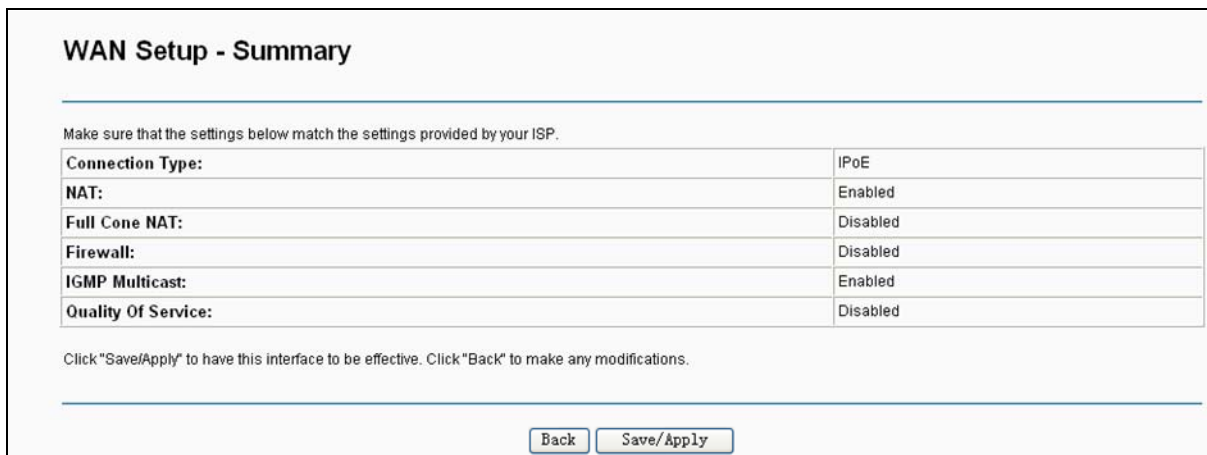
WAN Setup - Summary

Make sure that the settings below match the settings provided by your ISP.

| | |
|---|---|
| Connection Type: | IPoE |
| NAT: | Enabled |
| Full Cone NAT: | Disabled |
| Firewall: | Disabled |
| IGMP Multicast: | Enabled |
| Quality Of Service: | Disabled |

Click "Save/Apply" to have this interface to be effective. Click "Back" to make any modifications.

Back  Save/Apply